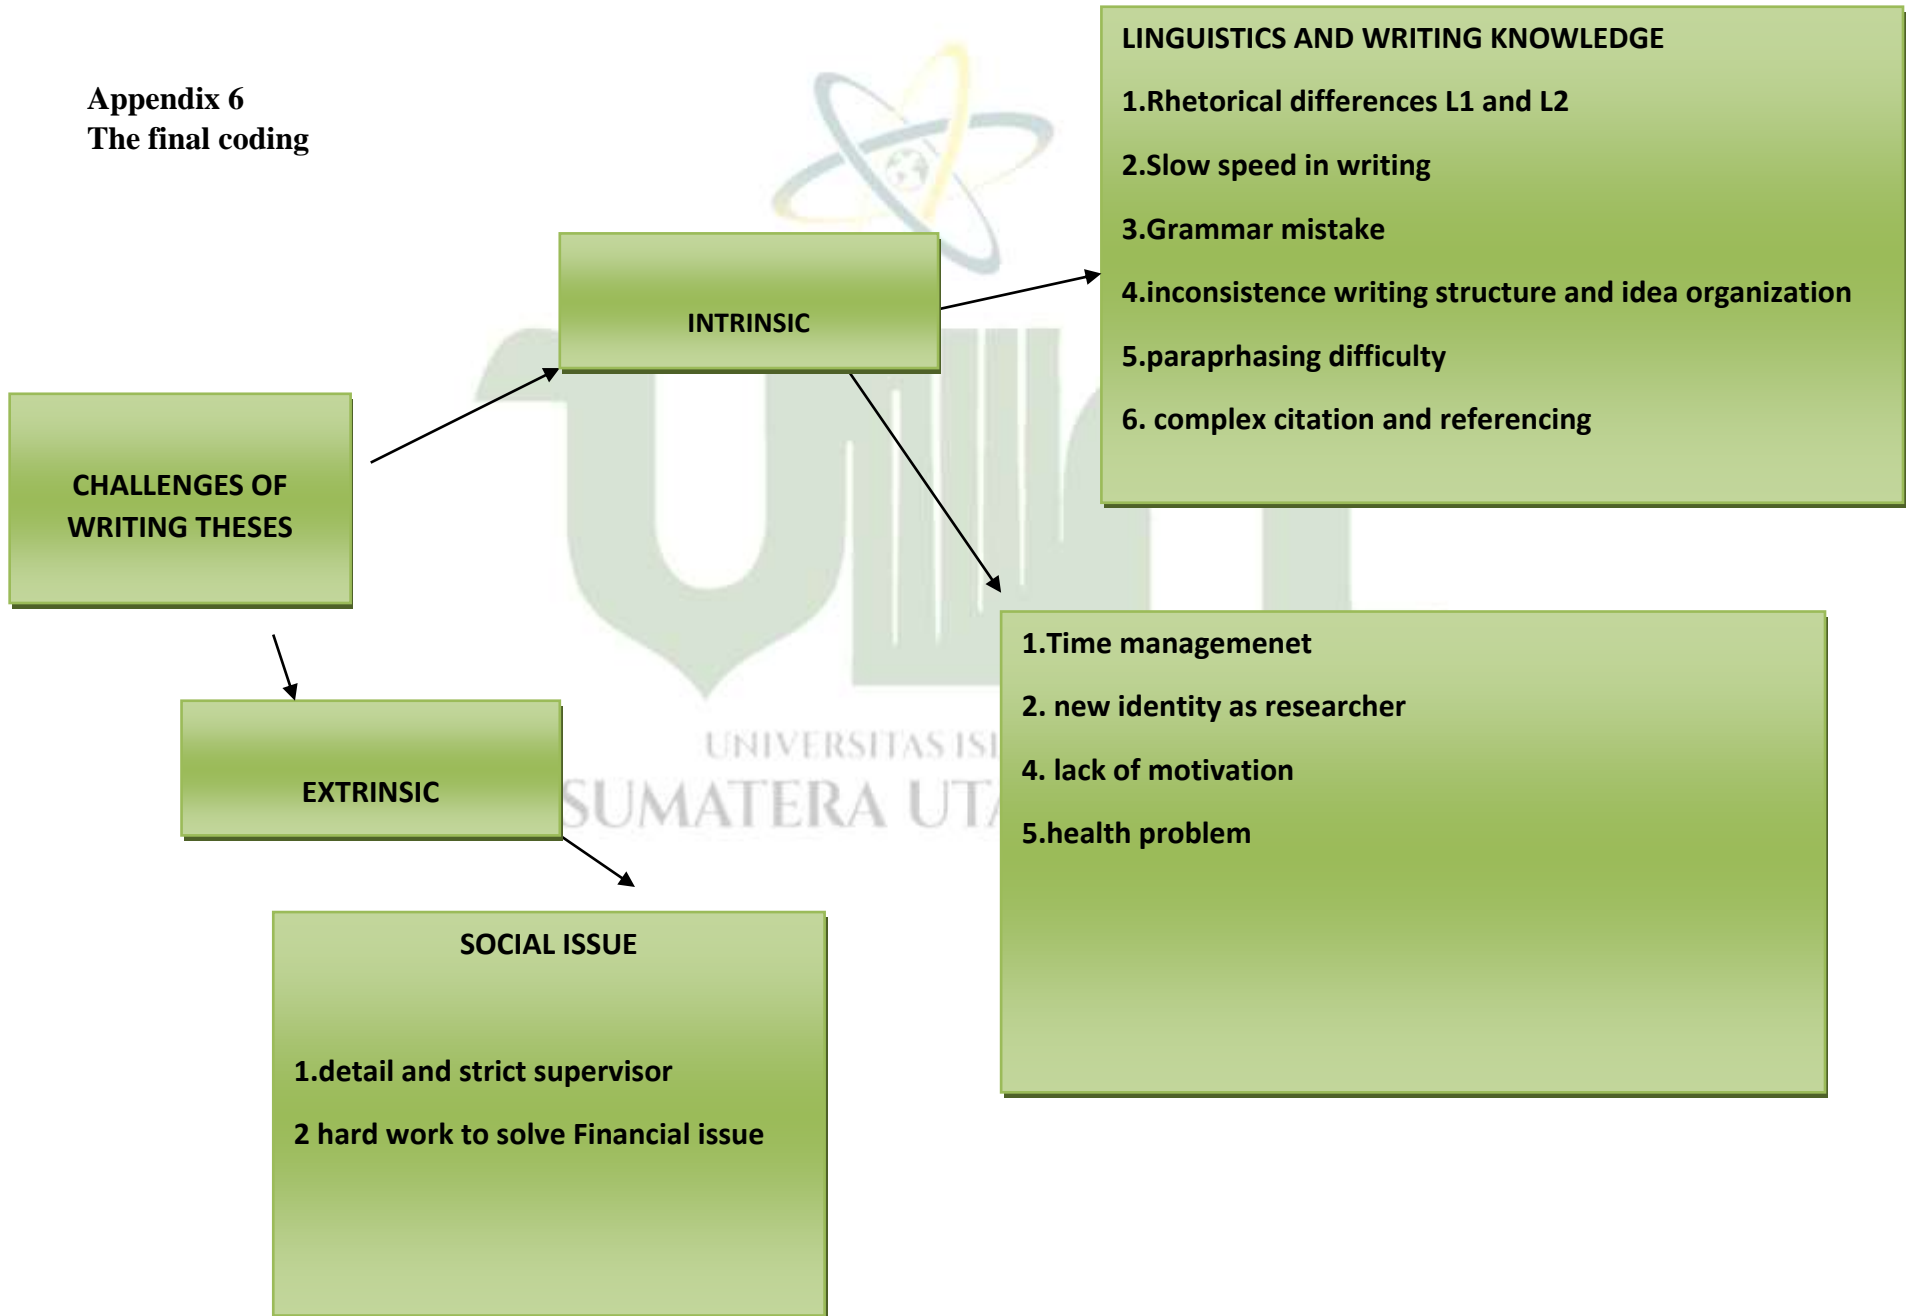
Appendix 6
The final coding

LINGUISTICS AND WRITING KNOWLEDGE

1.Rhetorical differences L1 and L2

2.Slow speed in writing

3.Grammar mistake

4.inconsistence writing structure and idea organization

5.paraprhasing difficulty

6. complex citation and referencing

INTRINSIC

CHALLENGES OF WRITING THESES

1.Time managemenet

2. new identity as researcher

4. lack of motivation

5.health problem

UNIVERSITAS ISI
SUMATERA UT

EXTRINSIC

SOCIAL ISSUE

1.detail and strict supervisor

2 hard work to solve Financial issue